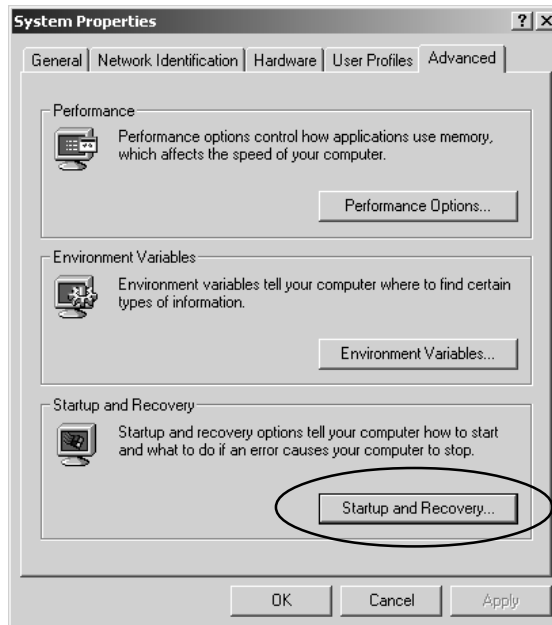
System Properties

?

General | Network Identification | Hardware | User Profiles | Advanced

Performance

Performance options control how applications use memory, which affects the speed of your computer.

Performance Options...

Environment Variables

Environment variables tell your computer where to find certain types of information.

Environment Variables...

Startup and Recovery

Startup and recovery options tell your computer how to start and what to do if an error causes your computer to stop.

Startup and Recovery...

OK

Cancel

Apply